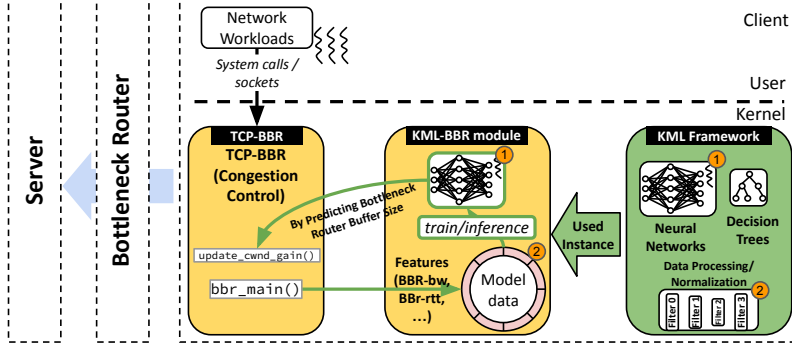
Server

Bottleneck Router

Network Workloads

System calls / sockets

Client

User

Kernel

TCP-BBR

TCP-BBR (Congestion Control)

update_cwnd_gain()

bbr_main()

KML-BBR module

1

By Predicting Bottleneck Router Buffer Size

train/inference

2

Features (BBR-bw, BBr-rtt, ...)

Model data

Used Instance

KML Framework

1

Neural Networks

Decision Trees

Data Processing/ Normalization

2

Filter 0

Filter 1

Filter 2

Filter 3